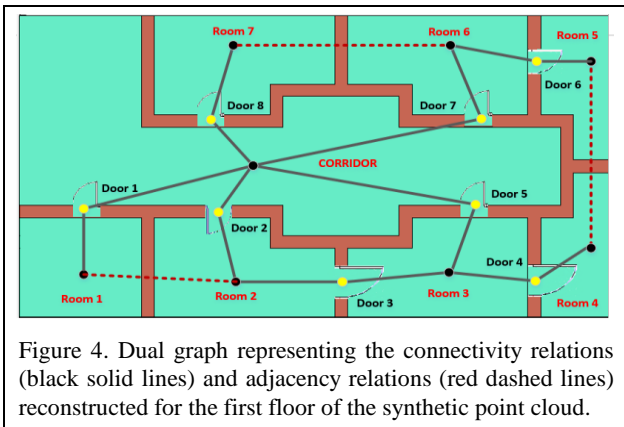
Room 7
Room 6
Room 5
Door 8
Door 7
Door 6
CORRIDOR
Door 1
Door 5
Door 2
Door 4
Room 1
Room 2
Door 3
Room 3
Room 4

Figure 4. Dual graph representing the connectivity relations (black solid lines) and adjacency relations (red dashed lines) reconstructed for the first floor of the synthetic point cloud.